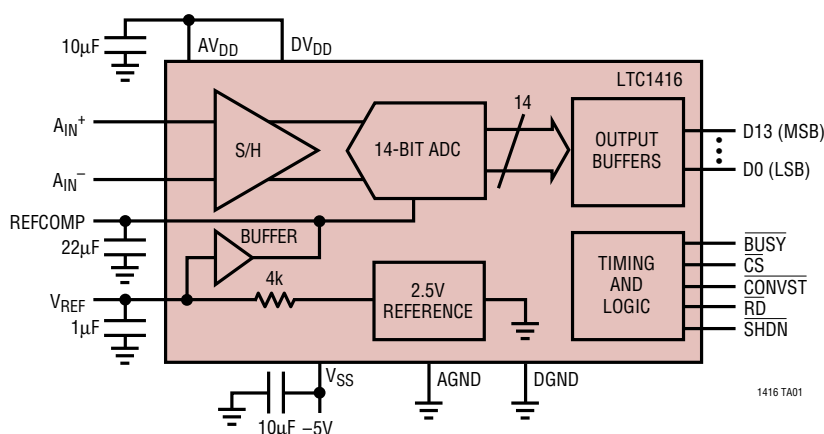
10µF
$AV_{DD}$
$DV_{DD}$
LTC1416
$A_{IN}^+$
$A_{IN}^-$
S/H
14-BIT ADC
14
OUTPUT BUFFERS
D13 (MSB)
D0 (LSB)
REFCOMP
22µF
BUFFER
4k
$V_{REF}$
1µF
2.5V REFERENCE
TIMING AND LOGIC
$\overline{BUSY}$
$\overline{CS}$
$\overline{CONVST}$
$\overline{RD}$
$\overline{SHDN}$
$V_{SS}$
AGND
DGND
10µF
–5V
1416 TA01